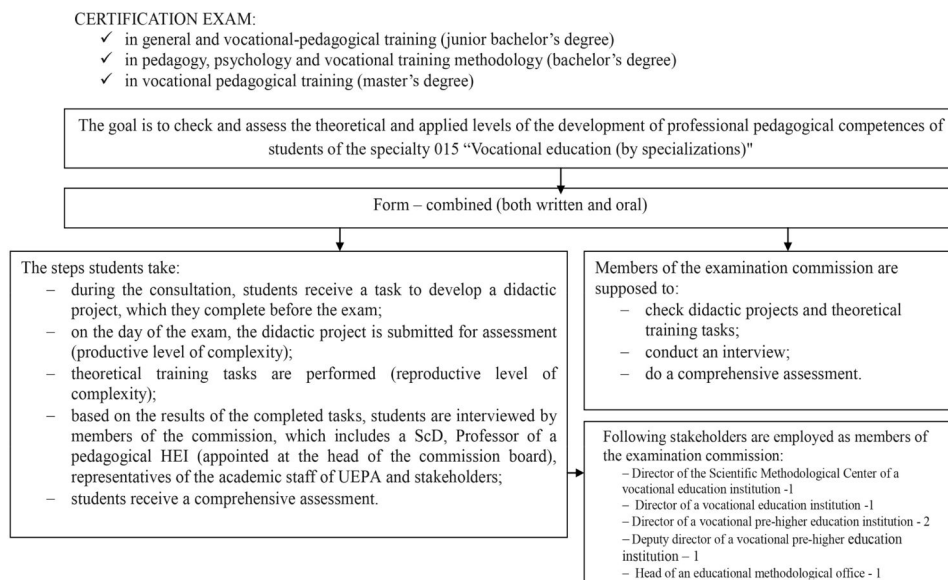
CERTIFICATION EXAM:

✓ in general and vocational-pedagogical training (junior bachelor’s degree)
✓ in pedagogy, psychology and vocational training methodology (bachelor’s degree)
✓ in vocational pedagogical training (master’s degree)

The goal is to check and assess the theoretical and applied levels of the development of professional pedagogical competences of students of the specialty 015 “Vocational education (by specializations)"

Form – combined (both written and oral)

The steps students take:
– during the consultation, students receive a task to develop a didactic project, which they complete before the exam;
– on the day of the exam, the didactic project is submitted for assessment (productive level of complexity);
– theoretical training tasks are performed (reproductive level of complexity);
– based on the results of the completed tasks, students are interviewed by members of the commission, which includes a ScD, Professor of a pedagogical HEI (appointed at the head of the commission board), representatives of the academic staff of UEPA and stakeholders;
– students receive a comprehensive assessment.

Members of the examination commission are supposed to:
– check didactic projects and theoretical training tasks;
– conduct an interview;
– do a comprehensive assessment.

Following stakeholders are employed as members of the examination commission:
– Director of the Scientific Methodological Center of a vocational education institution -1
– Director of a vocational education institution -1
– Director of a vocational pre-higher education institution - 2
– Deputy director of a vocational pre-higher education institution – 1
– Head of an educational methodological office - 1